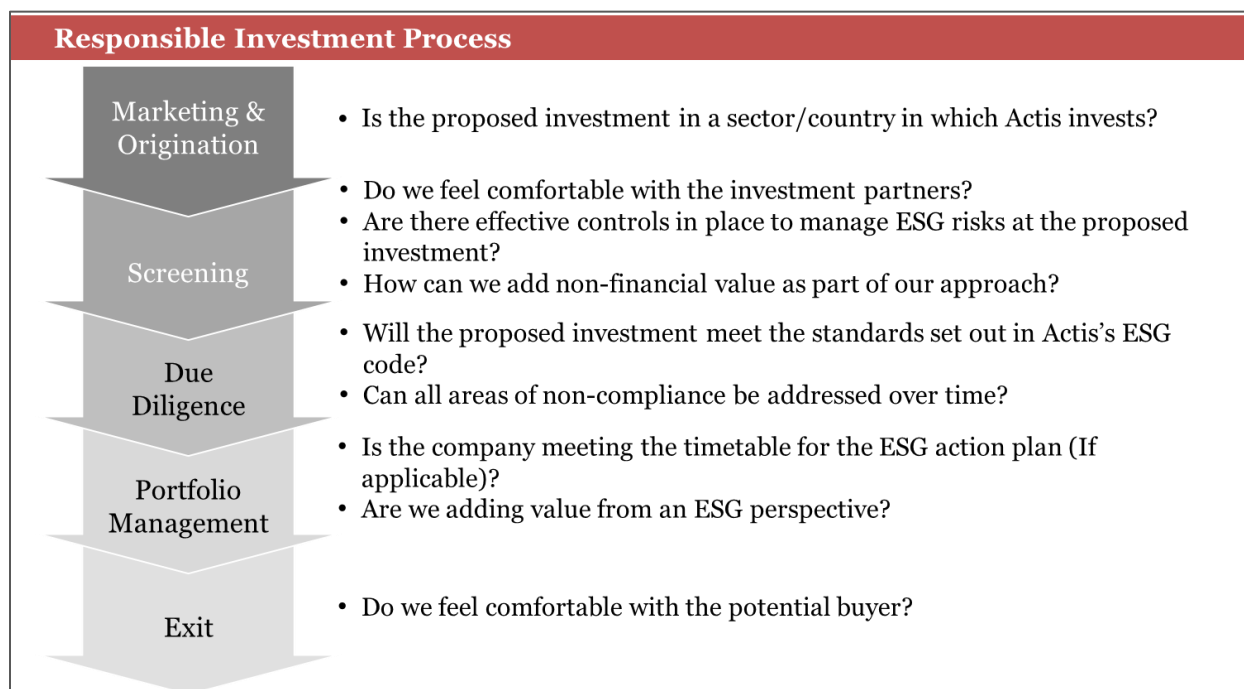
Responsible Investment Process

Marketing & Origination

• Is the proposed investment in a sector/country in which Actis invests?

Screening

• Do we feel comfortable with the investment partners?
• Are there effective controls in place to manage ESG risks at the proposed investment?
• How can we add non-financial value as part of our approach?

Due Diligence

• Will the proposed investment meet the standards set out in Actis's ESG code?
• Can all areas of non-compliance be addressed over time?

Portfolio Management

• Is the company meeting the timetable for the ESG action plan (If applicable)?
• Are we adding value from an ESG perspective?

Exit

• Do we feel comfortable with the potential buyer?